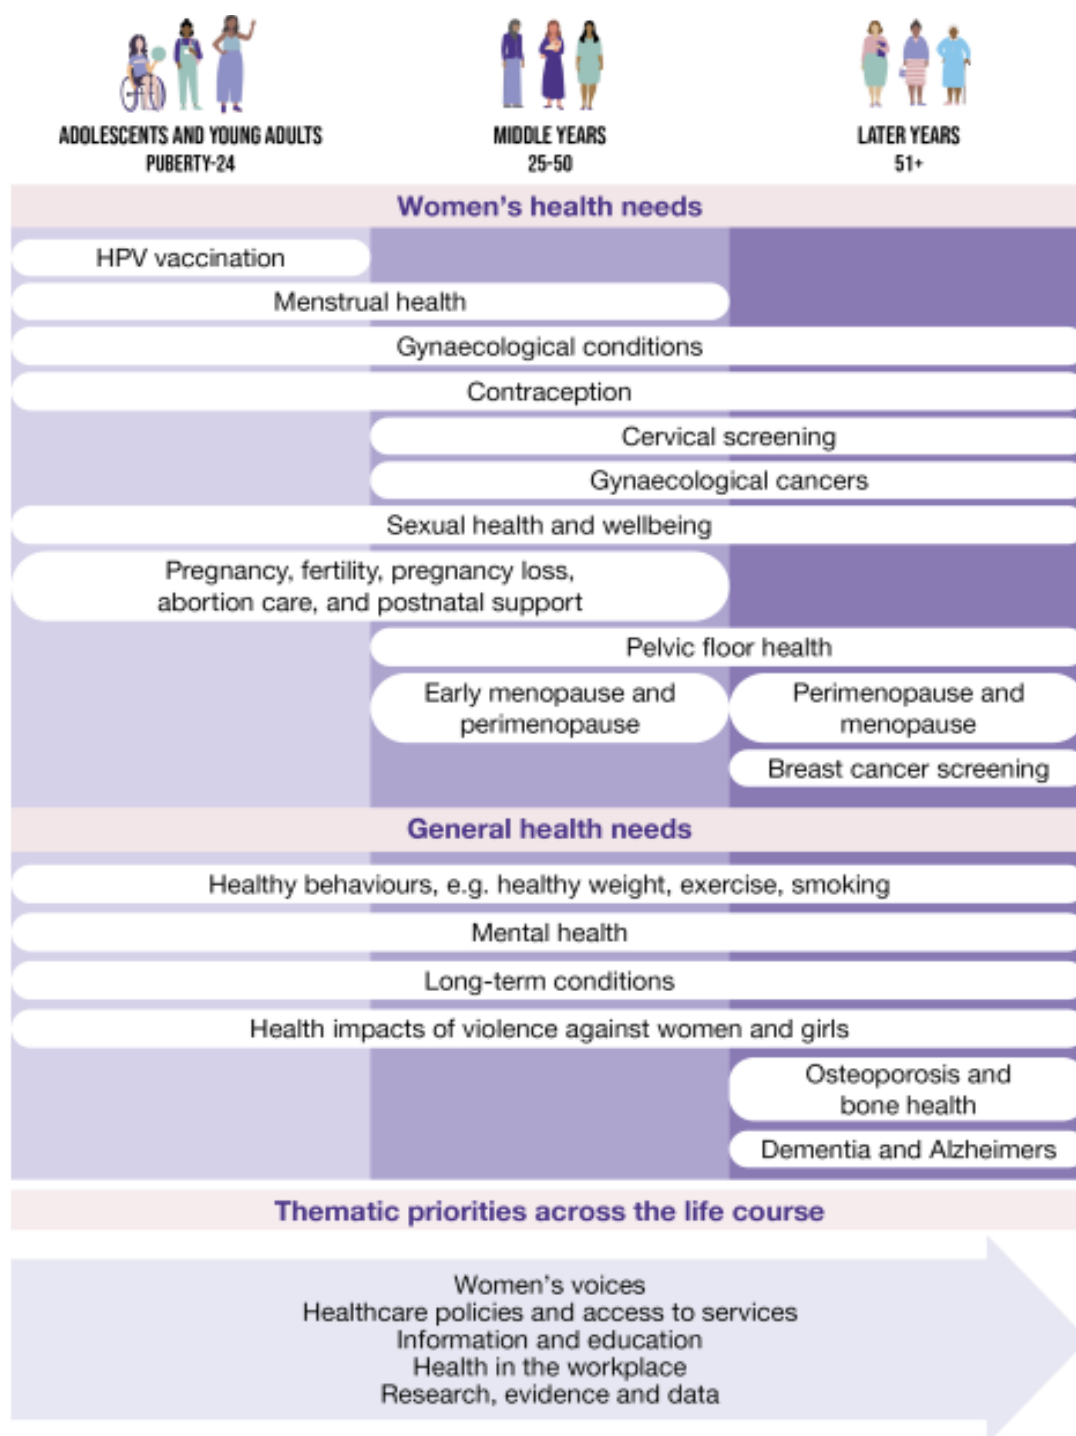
ADOLESCENTS AND YOUNG ADULTS
PUBERTY-24

MIDDLE YEARS
25-50

LATER YEARS
51+

Women's health needs

HPV vaccination

Menstrual health

Gynaecological conditions

Contraception

Cervical screening

Gynaecological cancers

Sexual health and wellbeing

Pregnancy, fertility, pregnancy loss, abortion care, and postnatal support

Pelvic floor health

Early menopause and perimenopause

Perimenopause and menopause

Breast cancer screening

General health needs

Healthy behaviours, e.g. healthy weight, exercise, smoking

Mental health

Long-term conditions

Health impacts of violence against women and girls

Osteoporosis and bone health

Dementia and Alzheimers

Thematic priorities across the life course

Women's voices
Healthcare policies and access to services
Information and education
Health in the workplace
Research, evidence and data